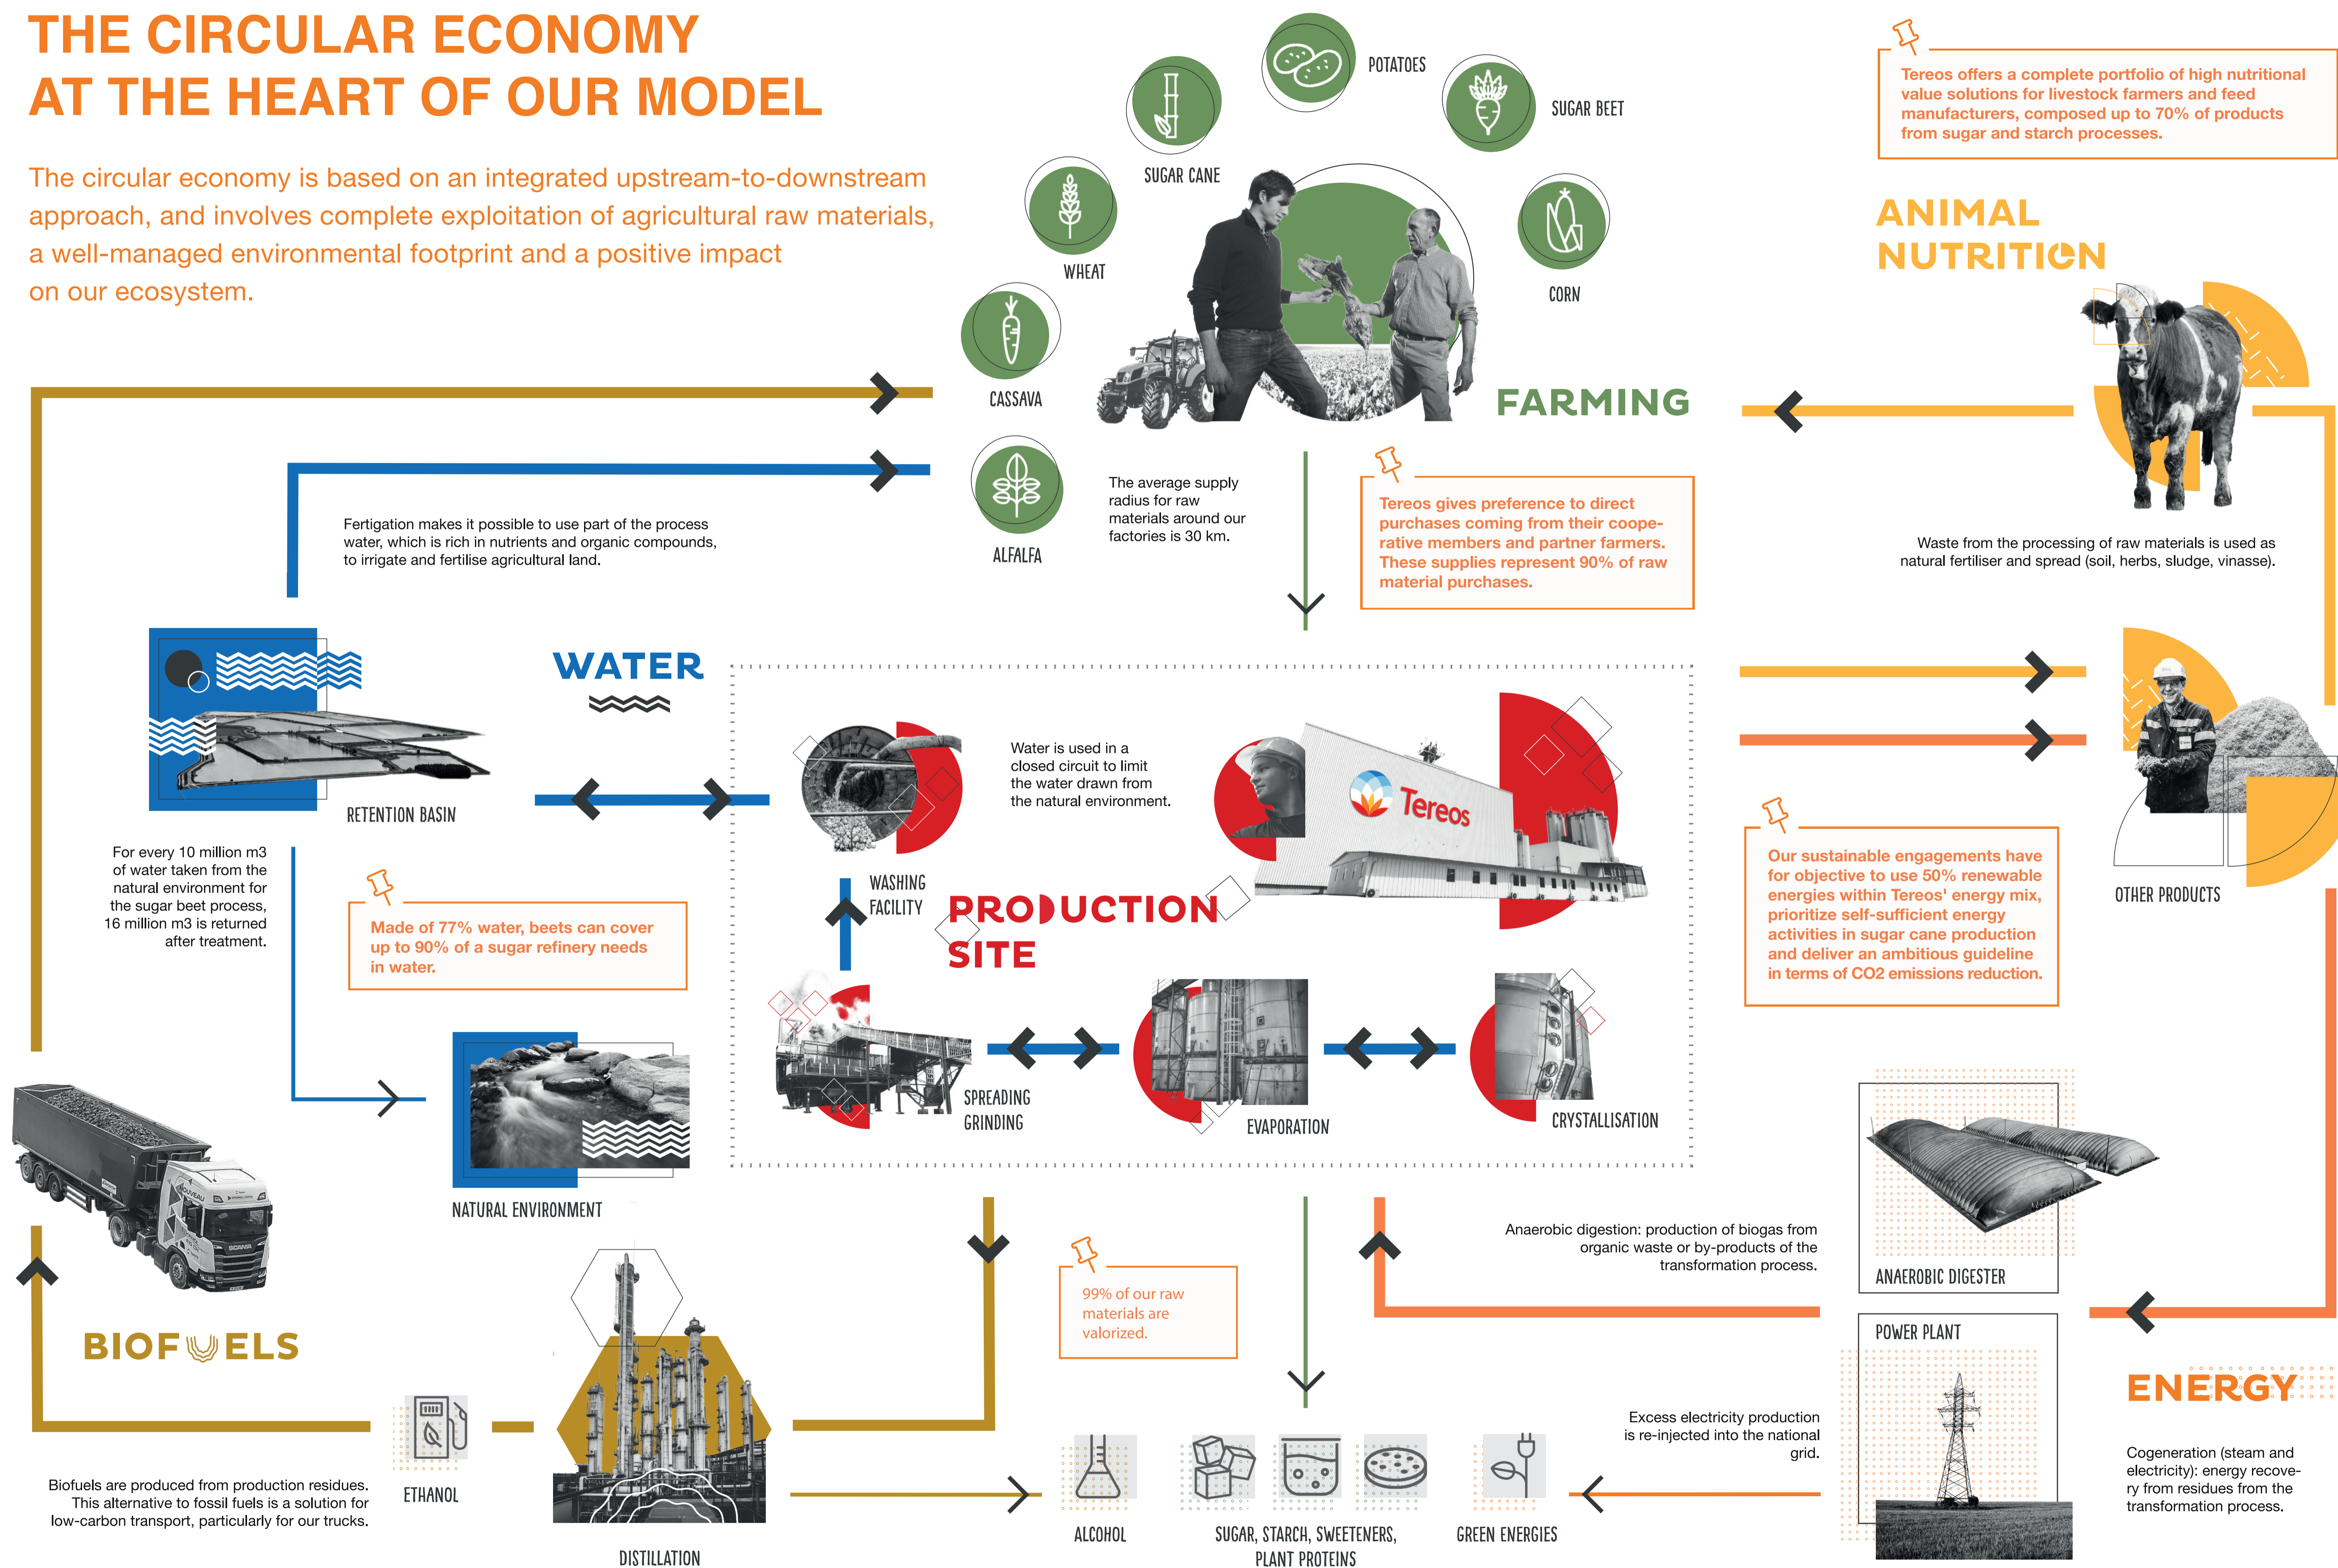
THE CIRCULAR ECONOMY AT THE HEART OF OUR MODEL

The circular economy is based on an integrated upstream-to-downstream approach, and involves complete exploitation of agricultural raw materials, a well-managed environmental footprint and a positive impact on our ecosystem.

POTATOES

SUGAR BEET

SUGAR CANE

WHEAT

CORN

CASSAVA

ALFALFA

FARMING

Tereos offers a complete portfolio of high nutritional value solutions for livestock farmers and feed manufacturers, composed up to 70% of products from sugar and starch processes.

ANIMAL NUTRITION

The average supply radius for raw materials around our factories is 30 km.

Tereos gives preference to direct purchases coming from their cooperative members and partner farmers. These supplies represent 90% of raw material purchases.

Fertigation makes it possible to use part of the process water, which is rich in nutrients and organic compounds, to irrigate and fertilise agricultural land.

Waste from the processing of raw materials is used as natural fertiliser and spread (soil, herbs, sludge, vinasse).

WATER

RETENTION BASIN

Water is used in a closed circuit to limit the water drawn from the natural environment.

Tereos

OTHER PRODUCTS

For every 10 million m3 of water taken from the natural environment for the sugar beet process, 16 million m3 is returned after treatment.

WASHING FACILITY

PRODUCTION SITE

Made of 77% water, beets can cover up to 90% of a sugar refinery needs in water.

Our sustainable engagements have for objective to use 50% renewable energies within Tereos' energy mix, prioritize self-sufficient energy activities in sugar cane production and deliver an ambitious guideline in terms of CO2 emissions reduction.

SPREADING GRINDING

EVAPORATION

CRYSTALLISATION

NATURAL ENVIRONMENT

ANAEROBIC DIGESTER

Anaerobic digestion: production of biogas from organic waste or by-products of the transformation process.

99% of our raw materials are valorized.

BIOFUELS

POWER PLANT

ENERGY

Excess electricity production is re-injected into the national grid.

Cogeneration (steam and electricity): energy recovery from residues from the transformation process.

Biofuels are produced from production residues. This alternative to fossil fuels is a solution for low-carbon transport, particularly for our trucks.

ETHANOL

DISTILLATION

ALCOHOL

SUGAR, STARCH, SWEETENERS, PLANT PROTEINS

GREEN ENERGIES